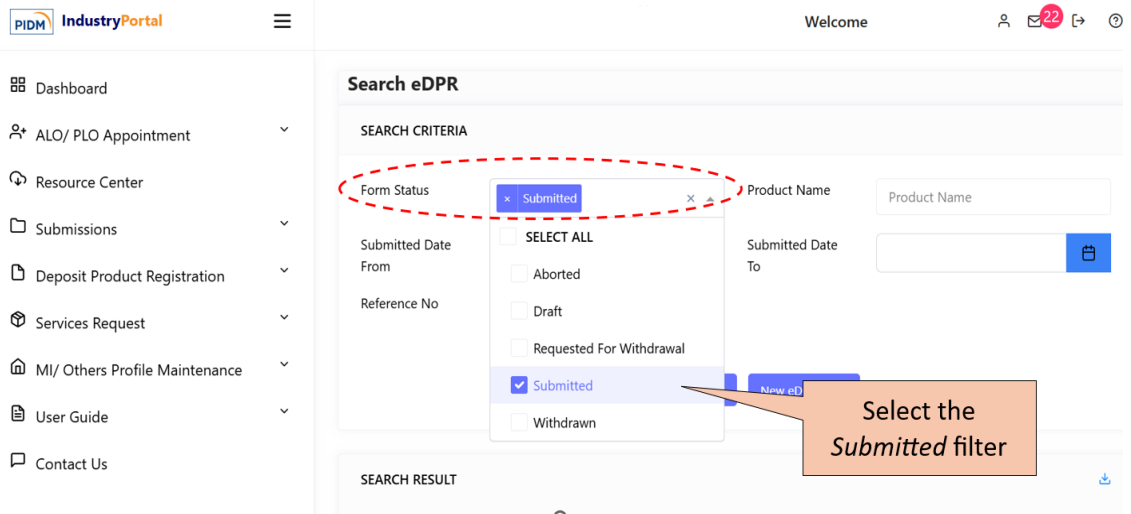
PIDM IndustryPortal

Welcome

22

Dashboard

ALO/ PLO Appointment

Resource Center

Submissions

Deposit Product Registration

Services Request

MI/ Others Profile Maintenance

User Guide

Contact Us

Search eDPR

SEARCH CRITERIA

Form Status

× Submitted

×

SELECT ALL

Aborted

Draft

Requested For Withdrawal

Submitted

Withdrawn

Product Name

Product Name

Submitted Date From

Submitted Date To

Reference No

New eD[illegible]

Select the *Submitted* filter

SEARCH RESULT